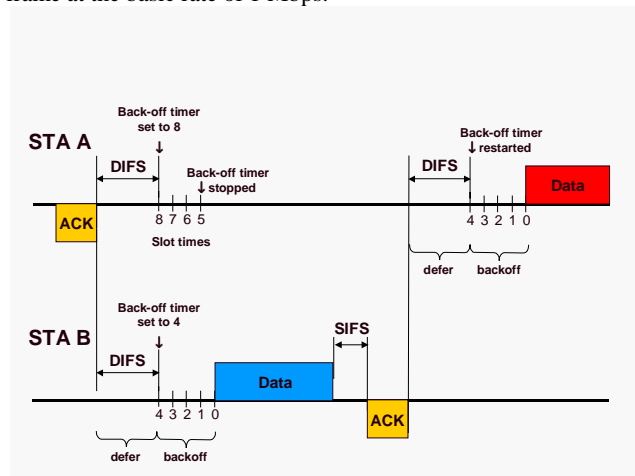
frame at the basic rate of 1 Mbps.

STA A

Back-off timer set to 8

DIFS

Back-off timer stopped

ACK

8 7 6 5

Slot times

Back-off timer restarted

DIFS

Data

4 3 2 1 0

defer

backoff

STA B

Back-off timer set to 4

DIFS

Data

SIFS

4 3 2 1 0

ACK

defer

backoff